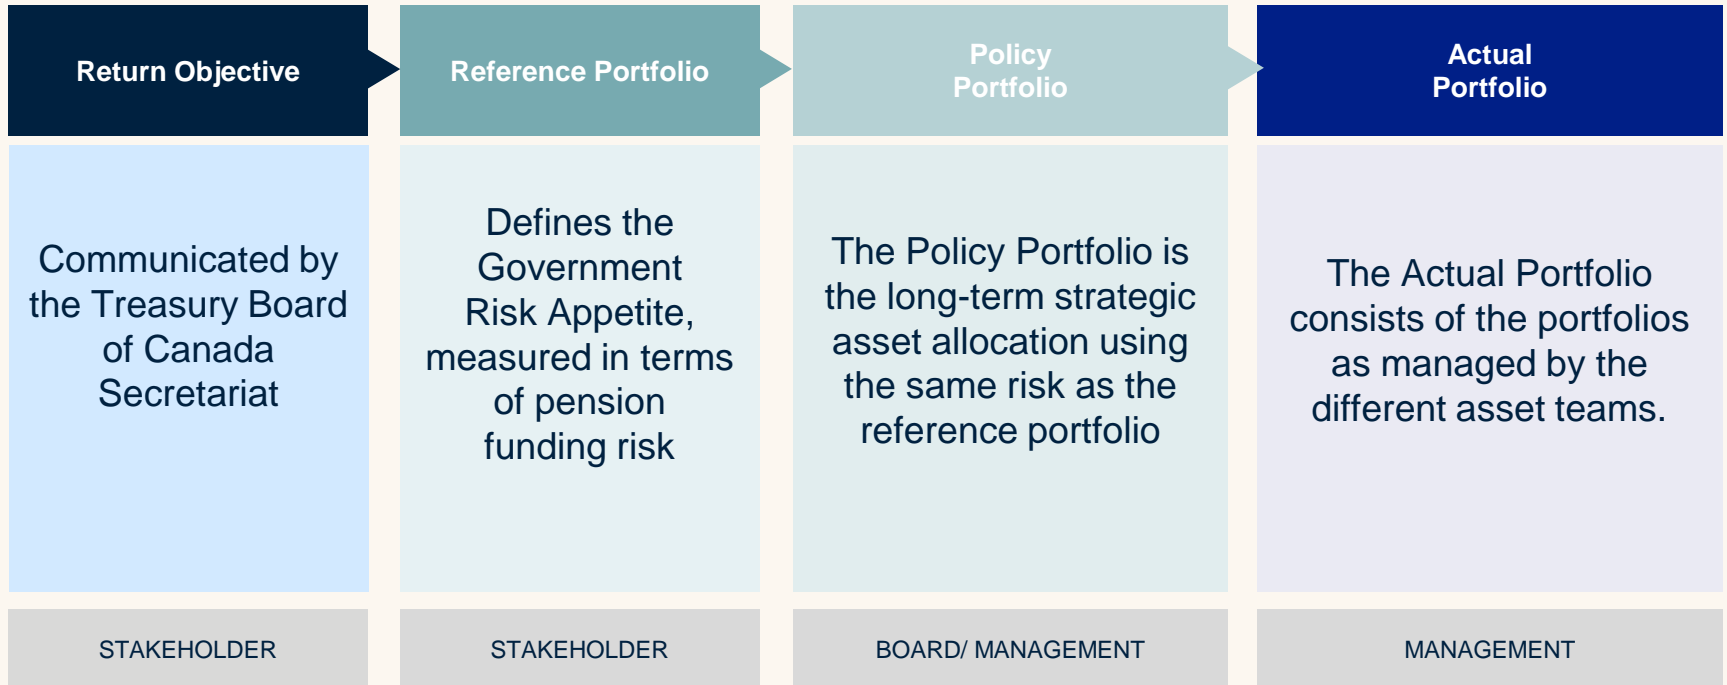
Return Objective

Communicated by the Treasury Board of Canada Secretariat

STAKEHOLDER

Reference Portfolio

Defines the Government Risk Appetite, measured in terms of pension funding risk

STAKEHOLDER

Policy Portfolio

The Policy Portfolio is the long-term strategic asset allocation using the same risk as the reference portfolio

BOARD/ MANAGEMENT

Actual Portfolio

The Actual Portfolio consists of the portfolios as managed by the different asset teams.

MANAGEMENT